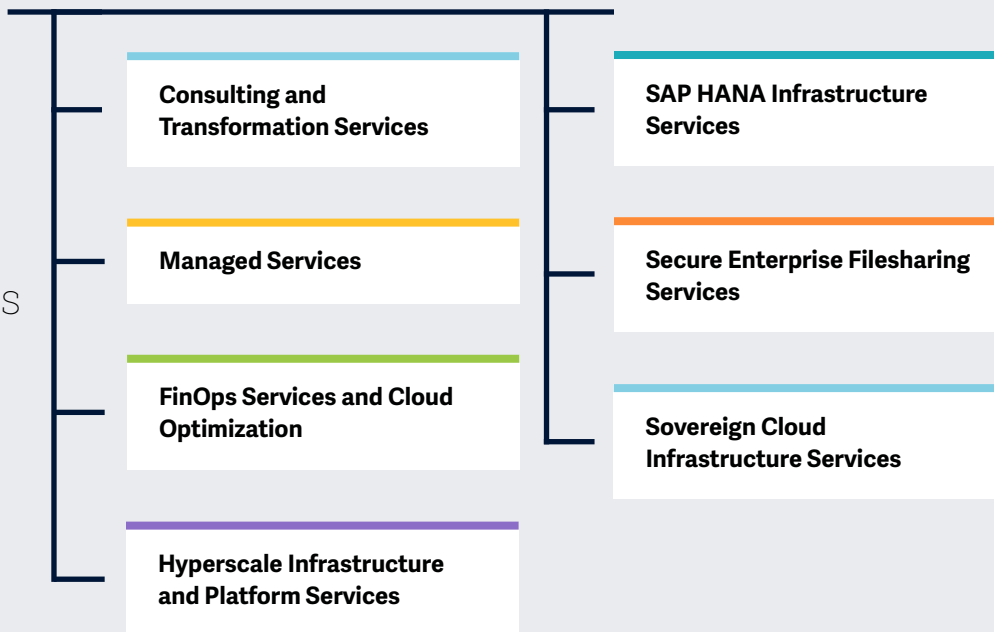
S

Consulting and Transformation Services

Managed Services

FinOps Services and Cloud Optimization

Hyperscale Infrastructure and Platform Services

SAP HANA Infrastructure Services

Secure Enterprise Filesharing Services

Sovereign Cloud Infrastructure Services